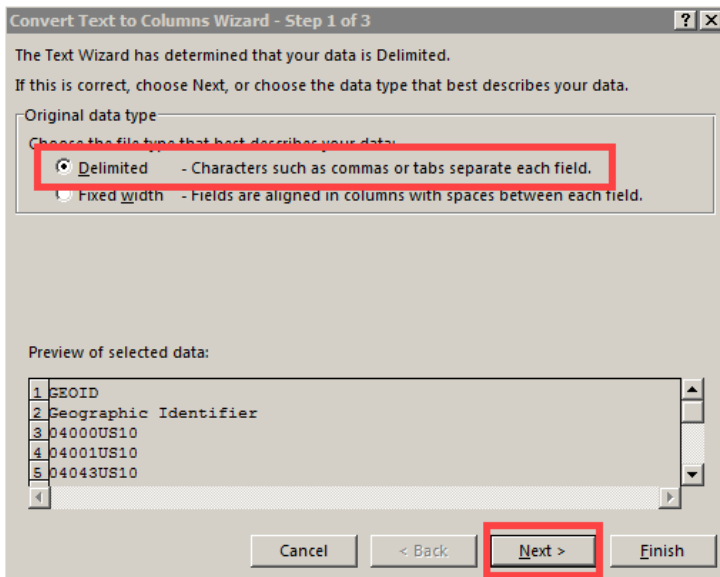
Convert Text to Columns Wizard - Step 1 of 3

?

X

The Text Wizard has determined that your data is Delimited.

If this is correct, choose Next, or choose the data type that best describes your data.

Original data type

Choose the file type that best describes your data:

Delimited - Characters such as commas or tabs separate each field.

Fixed width - Fields are aligned in columns with spaces between each field.

Preview of selected data:

1 GEOID
2 Geographic Identifier
3 04000US10
4 04001US10
5 04043US10

Cancel

< Back

Next >

Finish